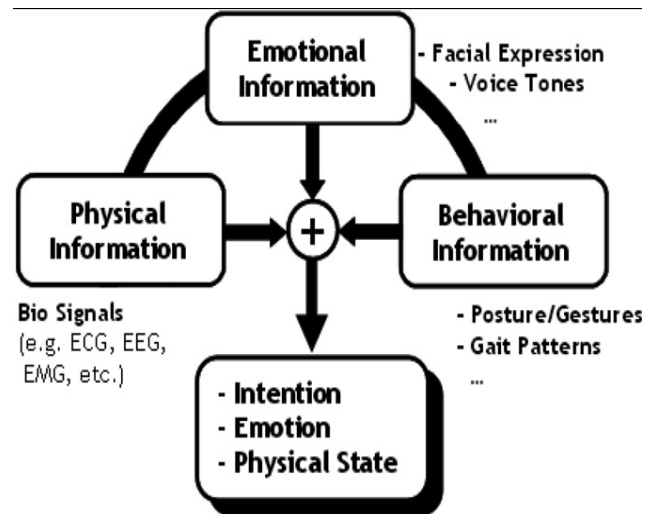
Emotional Information

- Facial Expression
- Voice Tones
...

Physical Information

+

Behavioral Information

Bio Signals
(e.g. ECG, EEG, EMG, etc.)

- Posture/Gestures
- Gait Patterns
...

- Intention
- Emotion
- Physical State